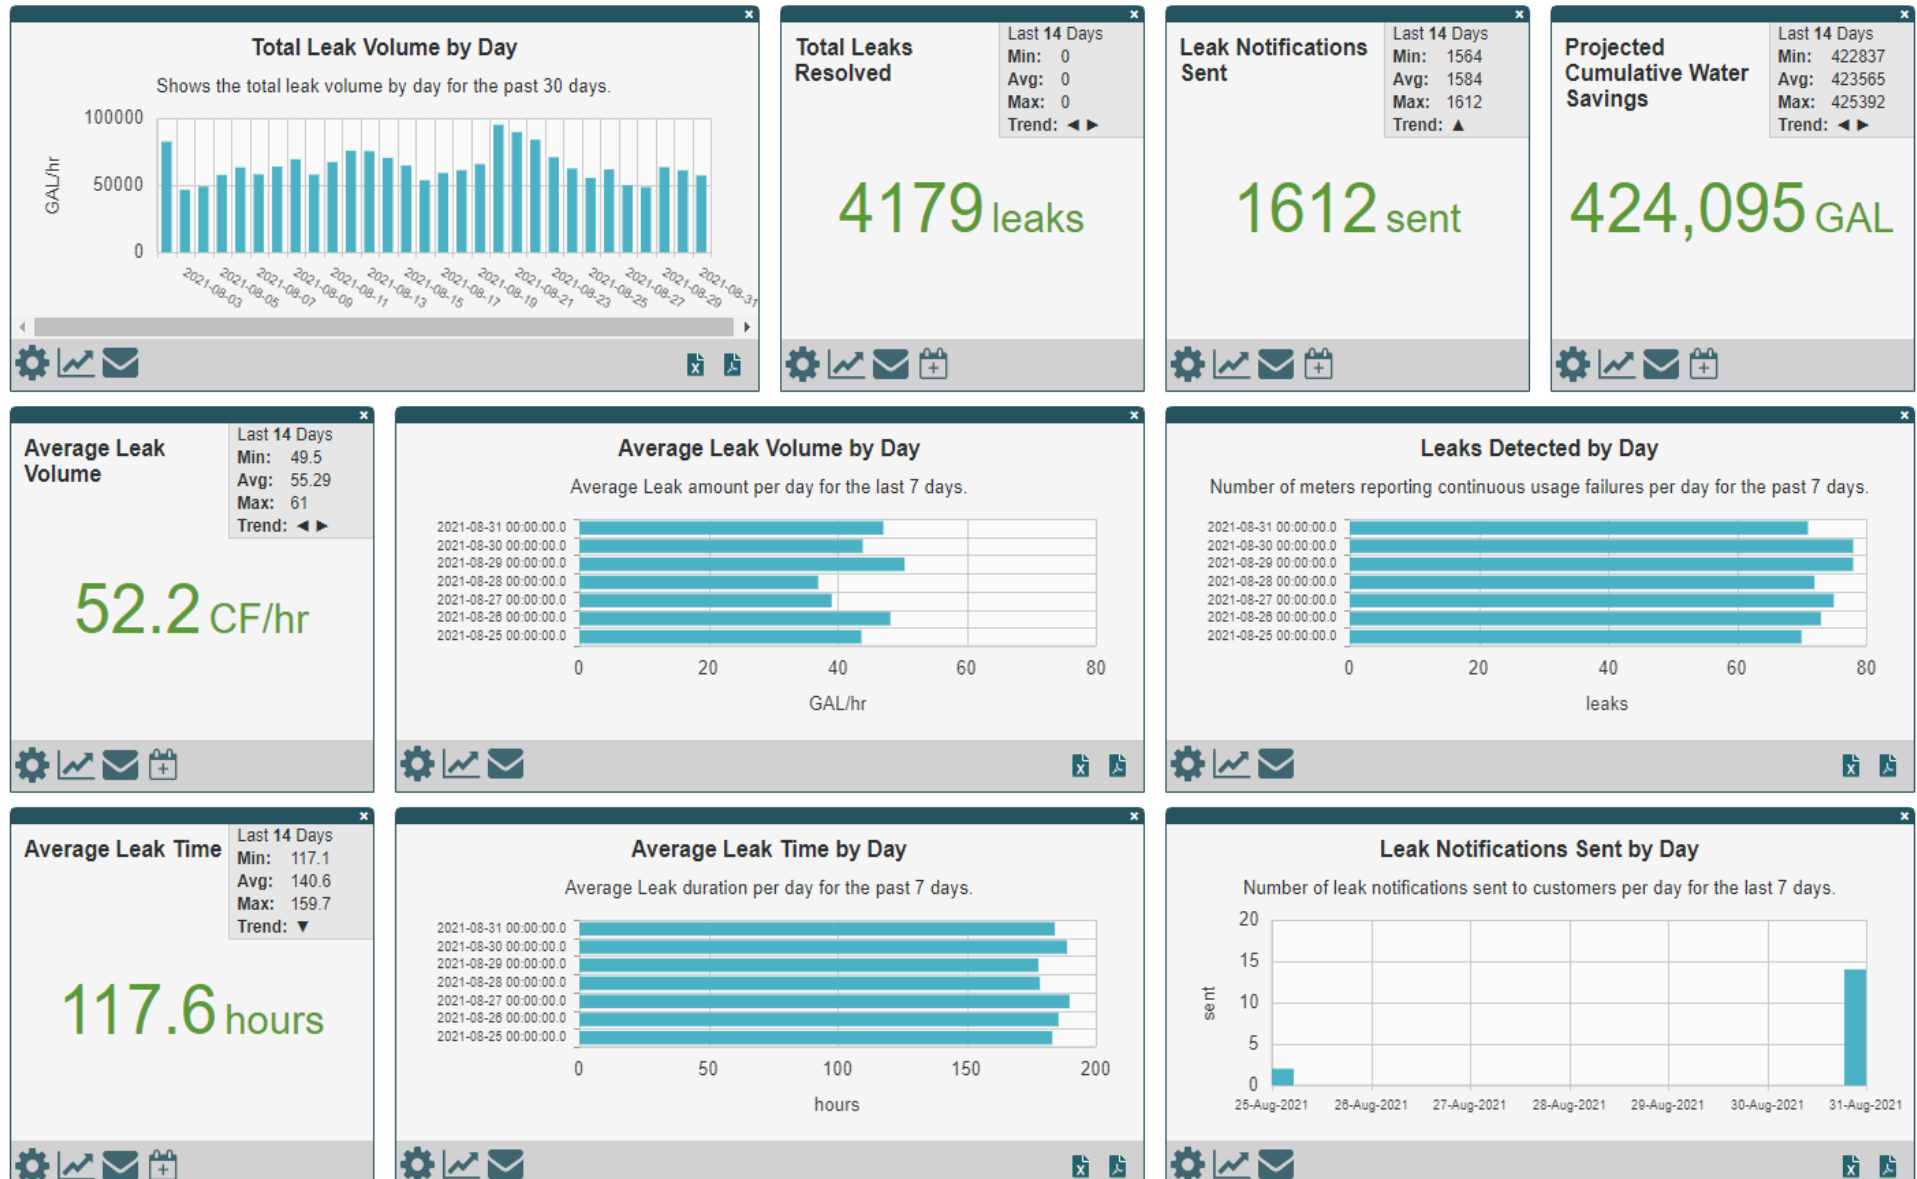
Total Leak Volume by Day

Shows the total leak volume by day for the past 30 days.

100000
50000
0
GAL/hr

2021-08-03 2021-08-05 2021-08-07 2021-08-09 2021-08-11 2021-08-13 2021-08-15 2021-08-17 2021-08-19 2021-08-21 2021-08-23 2021-08-25 2021-08-27 2021-08-29 2021-08-31

Total Leaks Resolved

Last 14 Days
Min: 0
Avg: 0
Max: 0
Trend: ◄ ►

4179 leaks

Leak Notifications Sent

Last 14 Days
Min: 1564
Avg: 1584
Max: 1612
Trend: ▲

1612 sent

Projected Cumulative Water Savings

Last 14 Days
Min: 422837
Avg: 423565
Max: 425392
Trend: ◄ ►

424,095 GAL

Average Leak Volume

Last 14 Days
Min: 49.5
Avg: 55.29
Max: 61
Trend: ◄ ►

52.2 CF/hr

Average Leak Volume by Day

Average Leak amount per day for the last 7 days.

2021-08-31 00:00:00.0
2021-08-30 00:00:00.0
2021-08-29 00:00:00.0
2021-08-28 00:00:00.0
2021-08-27 00:00:00.0
2021-08-26 00:00:00.0
2021-08-25 00:00:00.0

0 20 40 60 80
GAL/hr

Leaks Detected by Day

Number of meters reporting continuous usage failures per day for the past 7 days.

2021-08-31 00:00:00.0
2021-08-30 00:00:00.0
2021-08-29 00:00:00.0
2021-08-28 00:00:00.0
2021-08-27 00:00:00.0
2021-08-26 00:00:00.0
2021-08-25 00:00:00.0

0 20 40 60 80
leaks

Average Leak Time

Last 14 Days
Min: 117.1
Avg: 140.6
Max: 159.7
Trend: ▼

117.6 hours

Average Leak Time by Day

Average Leak duration per day for the past 7 days.

2021-08-31 00:00:00.0
2021-08-30 00:00:00.0
2021-08-29 00:00:00.0
2021-08-28 00:00:00.0
2021-08-27 00:00:00.0
2021-08-26 00:00:00.0
2021-08-25 00:00:00.0

0 50 100 150 200
hours

Leak Notifications Sent by Day

Number of leak notifications sent to customers per day for the last 7 days.

20
15
10
5
0
sent

25-Aug-2021 26-Aug-2021 27-Aug-2021 28-Aug-2021 29-Aug-2021 30-Aug-2021 31-Aug-2021